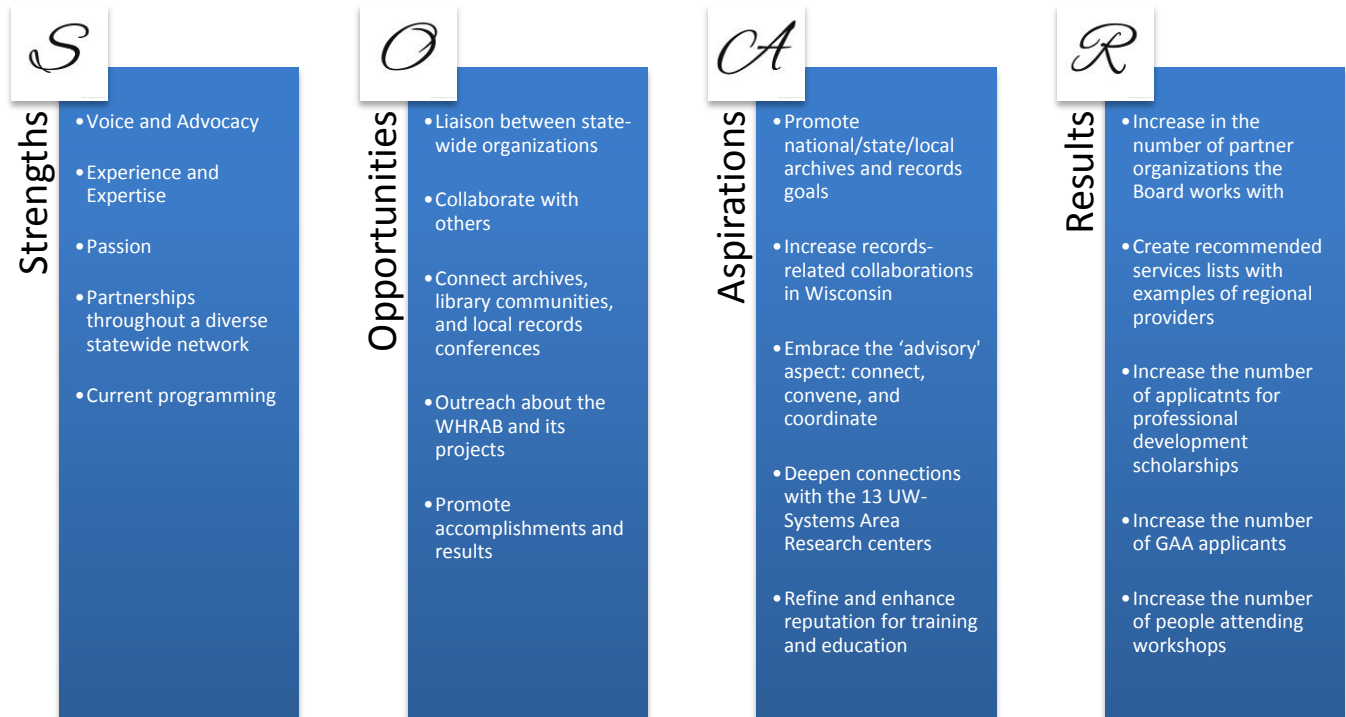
S

Strengths

• Voice and Advocacy

• Experience and Expertise

• Passion

• Partnerships throughout a diverse statewide network

• Current programming

O

Opportunities

• Liaison between statewide organizations

• Collaborate with others

• Connect archives, library communities, and local records conferences

• Outreach about the WHRAB and its projects

• Promote accomplishments and results

A

Aspirations

• Promote national/state/local archives and records goals

• Increase records-related collaborations in Wisconsin

• Embrace the 'advisory' aspect: connect, convene, and coordinate

• Deepen connections with the 13 UW-Systems Area Research centers

• Refine and enhance reputation for training and education

R

Results

• Increase in the number of partner organizations the Board works with

• Create recommended services lists with examples of regional providers

• Increase the number of applicatnts for professional development scholarships

• Increase the number of GAA applicants

• Increase the number of people attending workshops